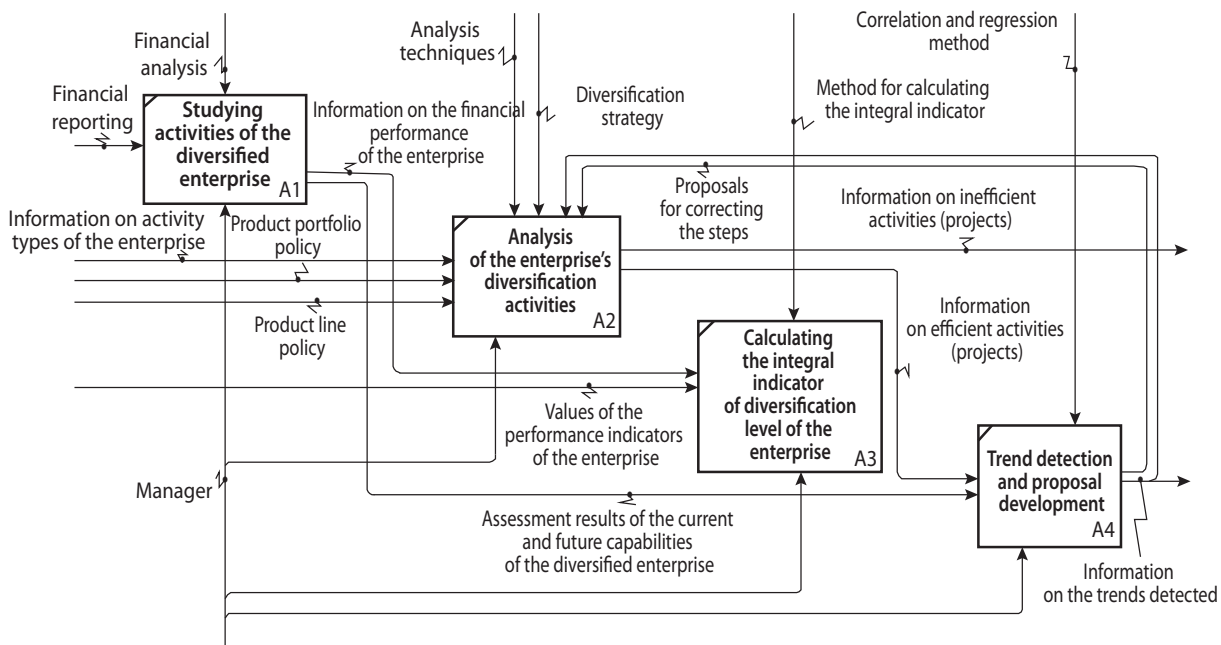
Financial analysis

Financial reporting

Studying activities of the diversified enterprise
A1

Information on the financial performance of the enterprise

Analysis techniques

Diversification strategy

Method for calculating the integral indicator

Correlation and regression method

Proposals for correcting the steps

Information on inefficient activities (projects)

Information on activity types of the enterprise

Product portfolio policy

Analysis of the enterprise's diversification activities
A2

Product line policy

Information on efficient activities (projects)

Calculating the integral indicator of diversification level of the enterprise
A3

Values of the performance indicators of the enterprise

Manager

Trend detection and proposal development
A4

Assessment results of the current and future capabilities of the diversified enterprise

Information on the trends detected